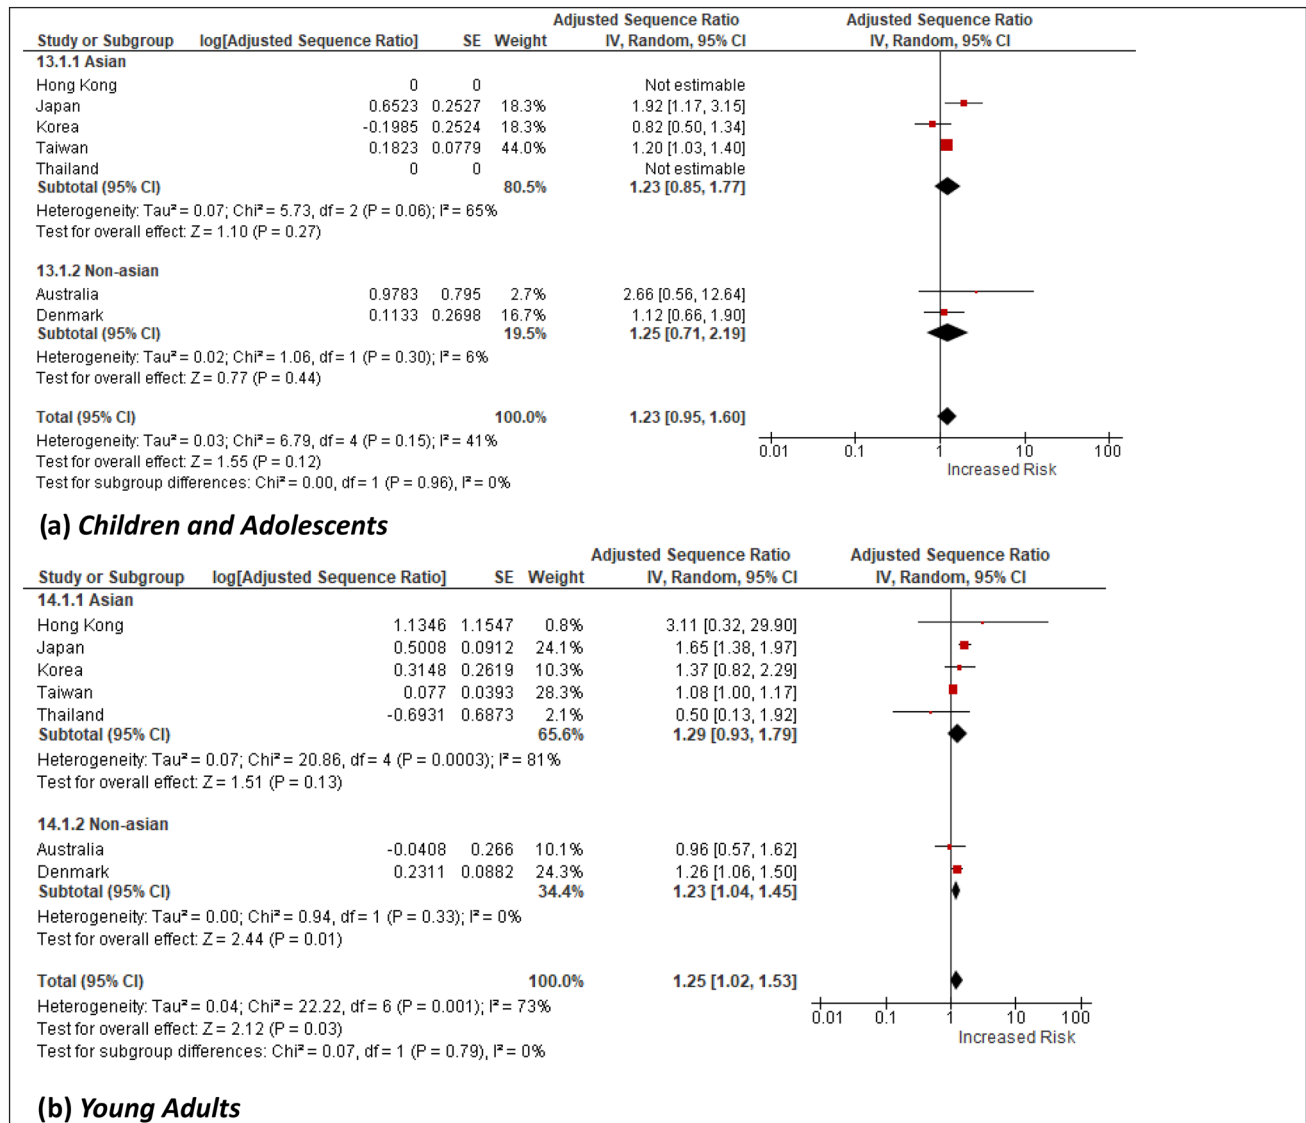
| Study or Subgroup | log[Adjusted Sequence Ratio] | SE | Weight | Adjusted Sequence Ratio IV, Random, 95% CI | Adjusted Sequence Ratio IV, Random, 95% CI |
|---|---|---|---|---|---|
| **13.1.1 Asian** | | | | | |
| Hong Kong | 0 | 0 | | Not estimable | |
| Japan | 0.6523 | 0.2527 | 18.3% | 1.92 [1.17, 3.15] | |
| Korea | -0.1985 | 0.2524 | 18.3% | 0.82 [0.50, 1.34] | |
| Taiwan | 0.1823 | 0.0779 | 44.0% | 1.20 [1.03, 1.40] | |
| Thailand | 0 | 0 | | Not estimable | |
| **Subtotal (95% CI)** | | | **80.5%** | **1.23 [0.85, 1.77]** | |

Heterogeneity: Tau² = 0.07; Chi² = 5.73, df = 2 (P = 0.06); I² = 65%
Test for overall effect: Z = 1.10 (P = 0.27)

| **13.1.2 Non-asian** | | | | | |
|---|---|---|---|---|---|
| Australia | 0.9783 | 0.795 | 2.7% | 2.66 [0.56, 12.64] | |
| Denmark | 0.1133 | 0.2698 | 16.7% | 1.12 [0.66, 1.90] | |
| **Subtotal (95% CI)** | | | **19.5%** | **1.25 [0.71, 2.19]** | |

Heterogeneity: Tau² = 0.02; Chi² = 1.06, df = 1 (P = 0.30); I² = 6%
Test for overall effect: Z = 0.77 (P = 0.44)

**Total (95% CI)** **100.0%** **1.23 [0.95, 1.60]**
Heterogeneity: Tau² = 0.03; Chi² = 6.79, df = 4 (P = 0.15); I² = 41%
Test for overall effect: Z = 1.55 (P = 0.12)
Test for subgroup differences: Chi² = 0.00, df = 1 (P = 0.96), I² = 0%

0.01 0.1 1 10 100
Increased Risk

(a) *Children and Adolescents*

| Study or Subgroup | log[Adjusted Sequence Ratio] | SE | Weight | Adjusted Sequence Ratio IV, Random, 95% CI | Adjusted Sequence Ratio IV, Random, 95% CI |
|---|---|---|---|---|---|
| **14.1.1 Asian** | | | | | |
| Hong Kong | 1.1346 | 1.1547 | 0.8% | 3.11 [0.32, 29.90] | |
| Japan | 0.5008 | 0.0912 | 24.1% | 1.65 [1.38, 1.97] | |
| Korea | 0.3148 | 0.2619 | 10.3% | 1.37 [0.82, 2.29] | |
| Taiwan | 0.077 | 0.0393 | 28.3% | 1.08 [1.00, 1.17] | |
| Thailand | -0.6931 | 0.6873 | 2.1% | 0.50 [0.13, 1.92] | |
| **Subtotal (95% CI)** | | | **65.6%** | **1.29 [0.93, 1.79]** | |

Heterogeneity: Tau² = 0.07; Chi² = 20.86, df = 4 (P = 0.0003); I² = 81%
Test for overall effect: Z = 1.51 (P = 0.13)

| **14.1.2 Non-asian** | | | | | |
|---|---|---|---|---|---|
| Australia | -0.0408 | 0.266 | 10.1% | 0.96 [0.57, 1.62] | |
| Denmark | 0.2311 | 0.0882 | 24.3% | 1.26 [1.06, 1.50] | |
| **Subtotal (95% CI)** | | | **34.4%** | **1.23 [1.04, 1.45]** | |

Heterogeneity: Tau² = 0.00; Chi² = 0.94, df = 1 (P = 0.33); I² = 0%
Test for overall effect: Z = 2.44 (P = 0.01)

**Total (95% CI)** **100.0%** **1.25 [1.02, 1.53]**
Heterogeneity: Tau² = 0.04; Chi² = 22.22, df = 6 (P = 0.001); I² = 73%
Test for overall effect: Z = 2.12 (P = 0.03)
Test for subgroup differences: Chi² = 0.07, df = 1 (P = 0.79), I² = 0%

0.01 0.1 1 10 100
Increased Risk

(b) *Young Adults*